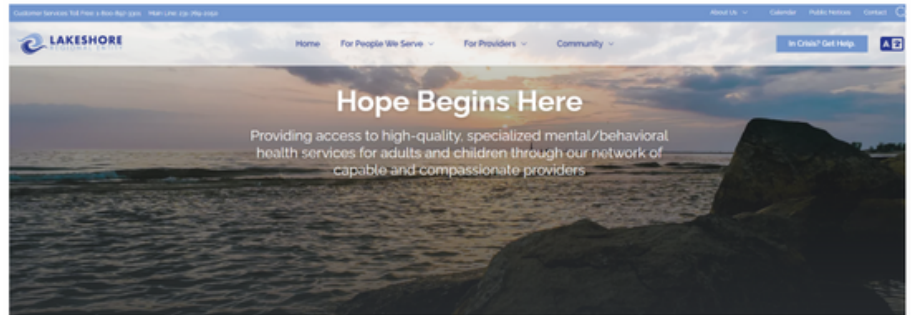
Customer Services Toll Free: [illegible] Main Line: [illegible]

About Us Calendar Public Notices Contact

LAKESHORE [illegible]

Home For People We Serve For Providers Community

In Crisis? Get Help.

Hope Begins Here

Providing access to high-quality, specialized mental/behavioral health services for adults and children through our network of capable and compassionate providers